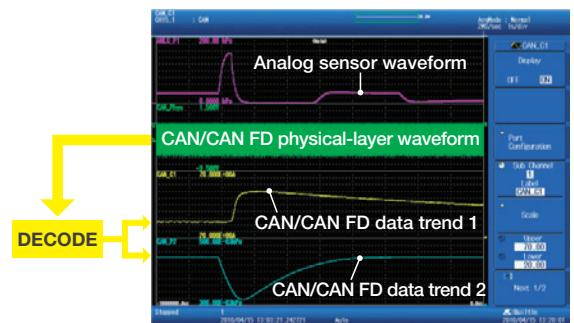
CAN_C1
CH15_1 : CAN
AcqMode : Normal
200MS/sec 5s/div

ANLG_P1 200.00 kPa
Analog sensor waveform
0.0000 kPa
CAN_P1 1.0000

CAN/CAN FD physical-layer waveform

CAN_C1 -0.0000 70.0000
CAN/CAN FD data trend 1

DECODE

CAN_P2 100.00
CAN/CAN FD data trend 2

Stopped
2010/04/15 13:03:21.242721
Auto
2010/04/15 13:20:01

CAN_C1
Display
OFF ON
Port Configuration
Sub Channel
1
Label
CAN_C1
Scale
Upper
70.00
Lower
20.00
Next 1/2
Builtin